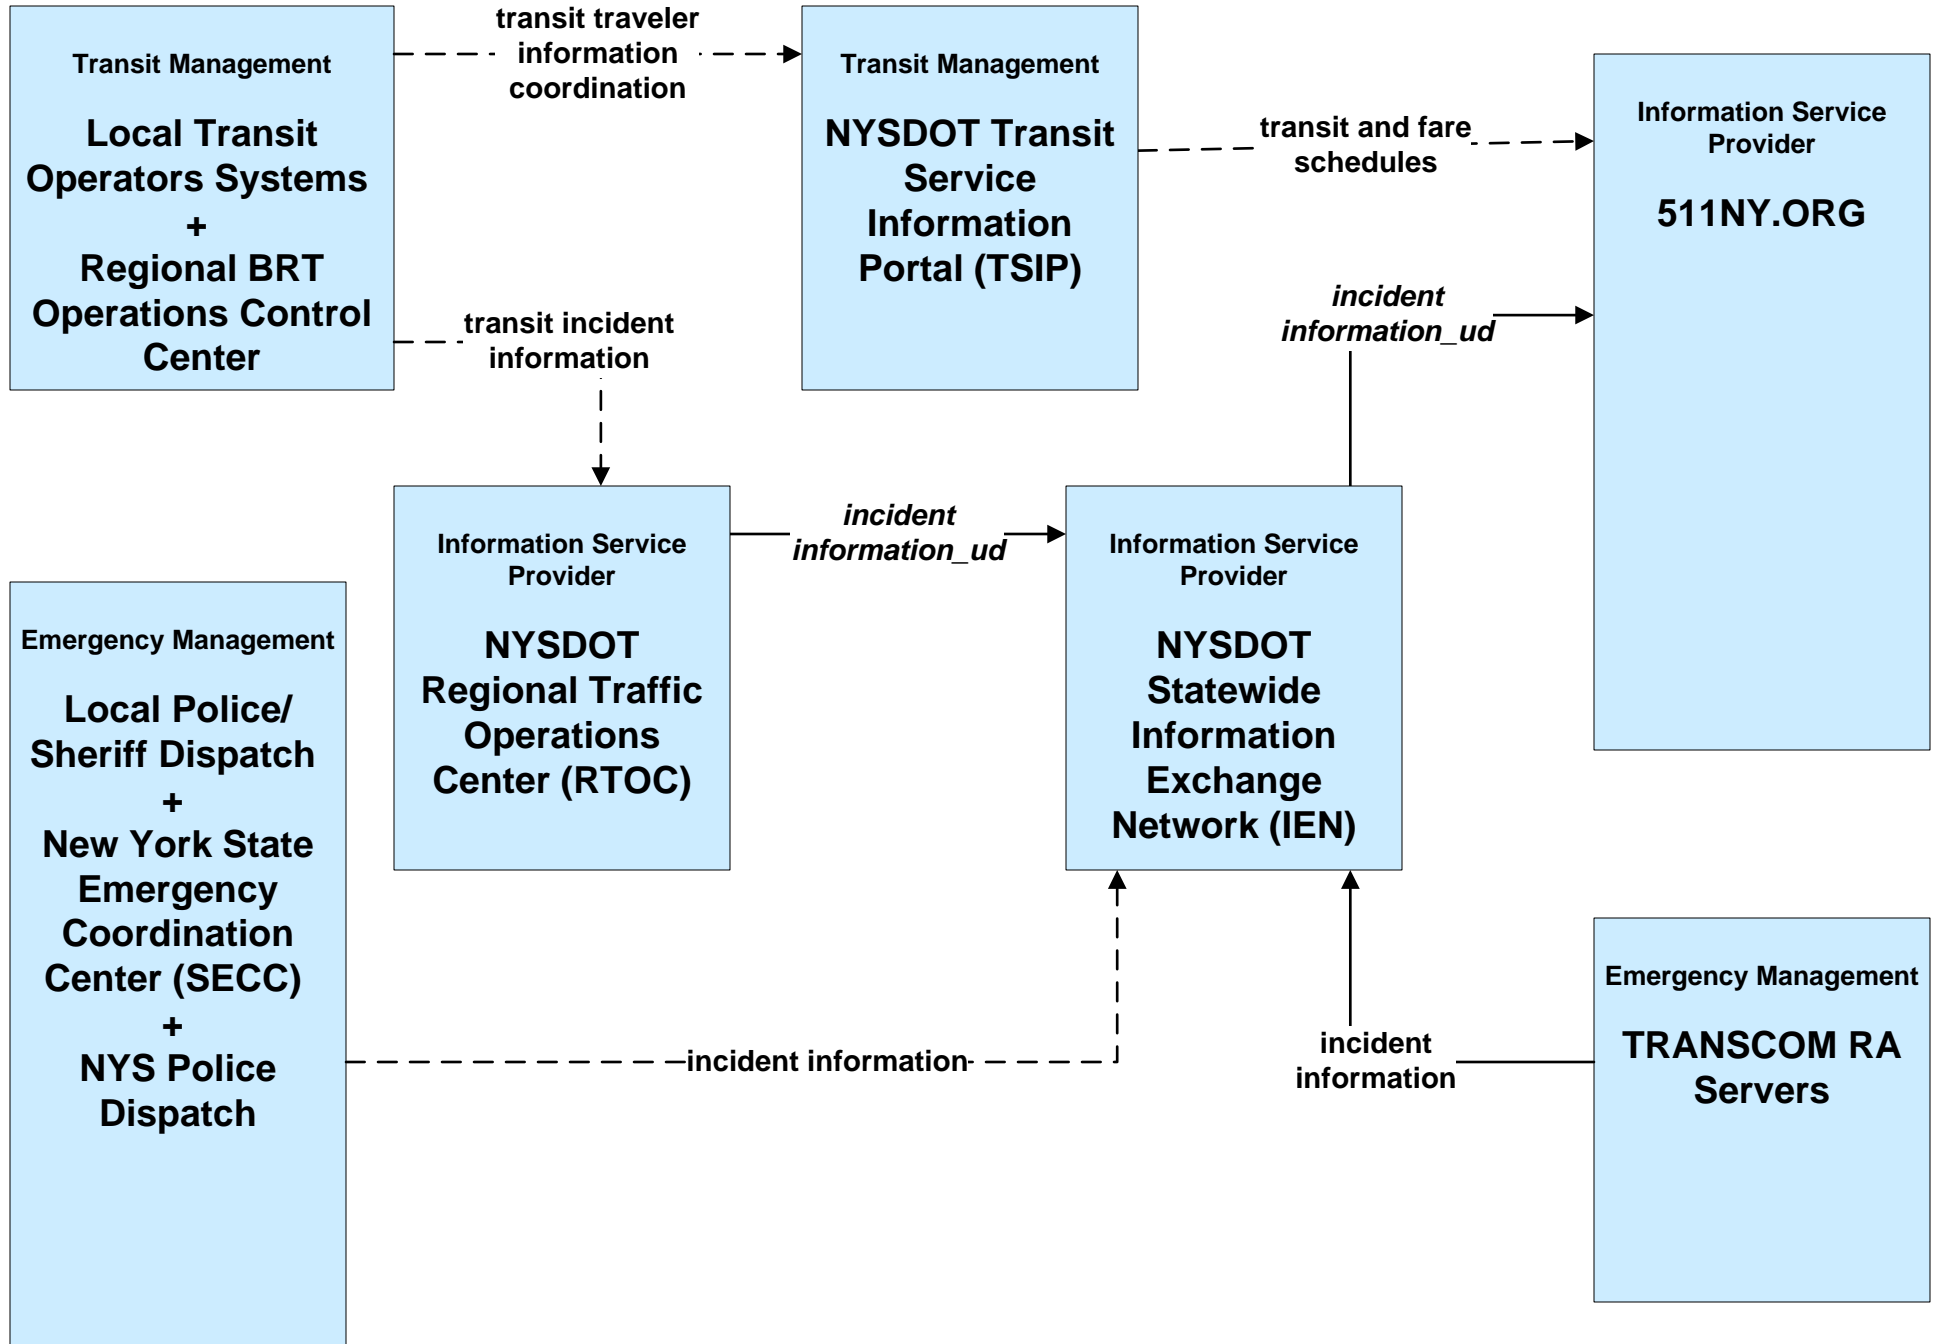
Transit Management

Local Transit Operators Systems
+
Regional BRT Operations Control Center

transit traveler information coordination

Transit Management

NYSDOT Transit Service Information Portal (TSIP)

transit and fare schedules

Information Service Provider

511NY.ORG

transit incident information

incident information_ud

Information Service Provider

NYSDOT Regional Traffic Operations Center (RTOC)

incident information_ud

Information Service Provider

NYSDOT Statewide Information Exchange Network (IEN)

Emergency Management

Local Police/ Sheriff Dispatch
+
New York State Emergency Coordination Center (SECC)
+
NYS Police Dispatch

incident information

incident information

Emergency Management

TRANSCOM RA Servers